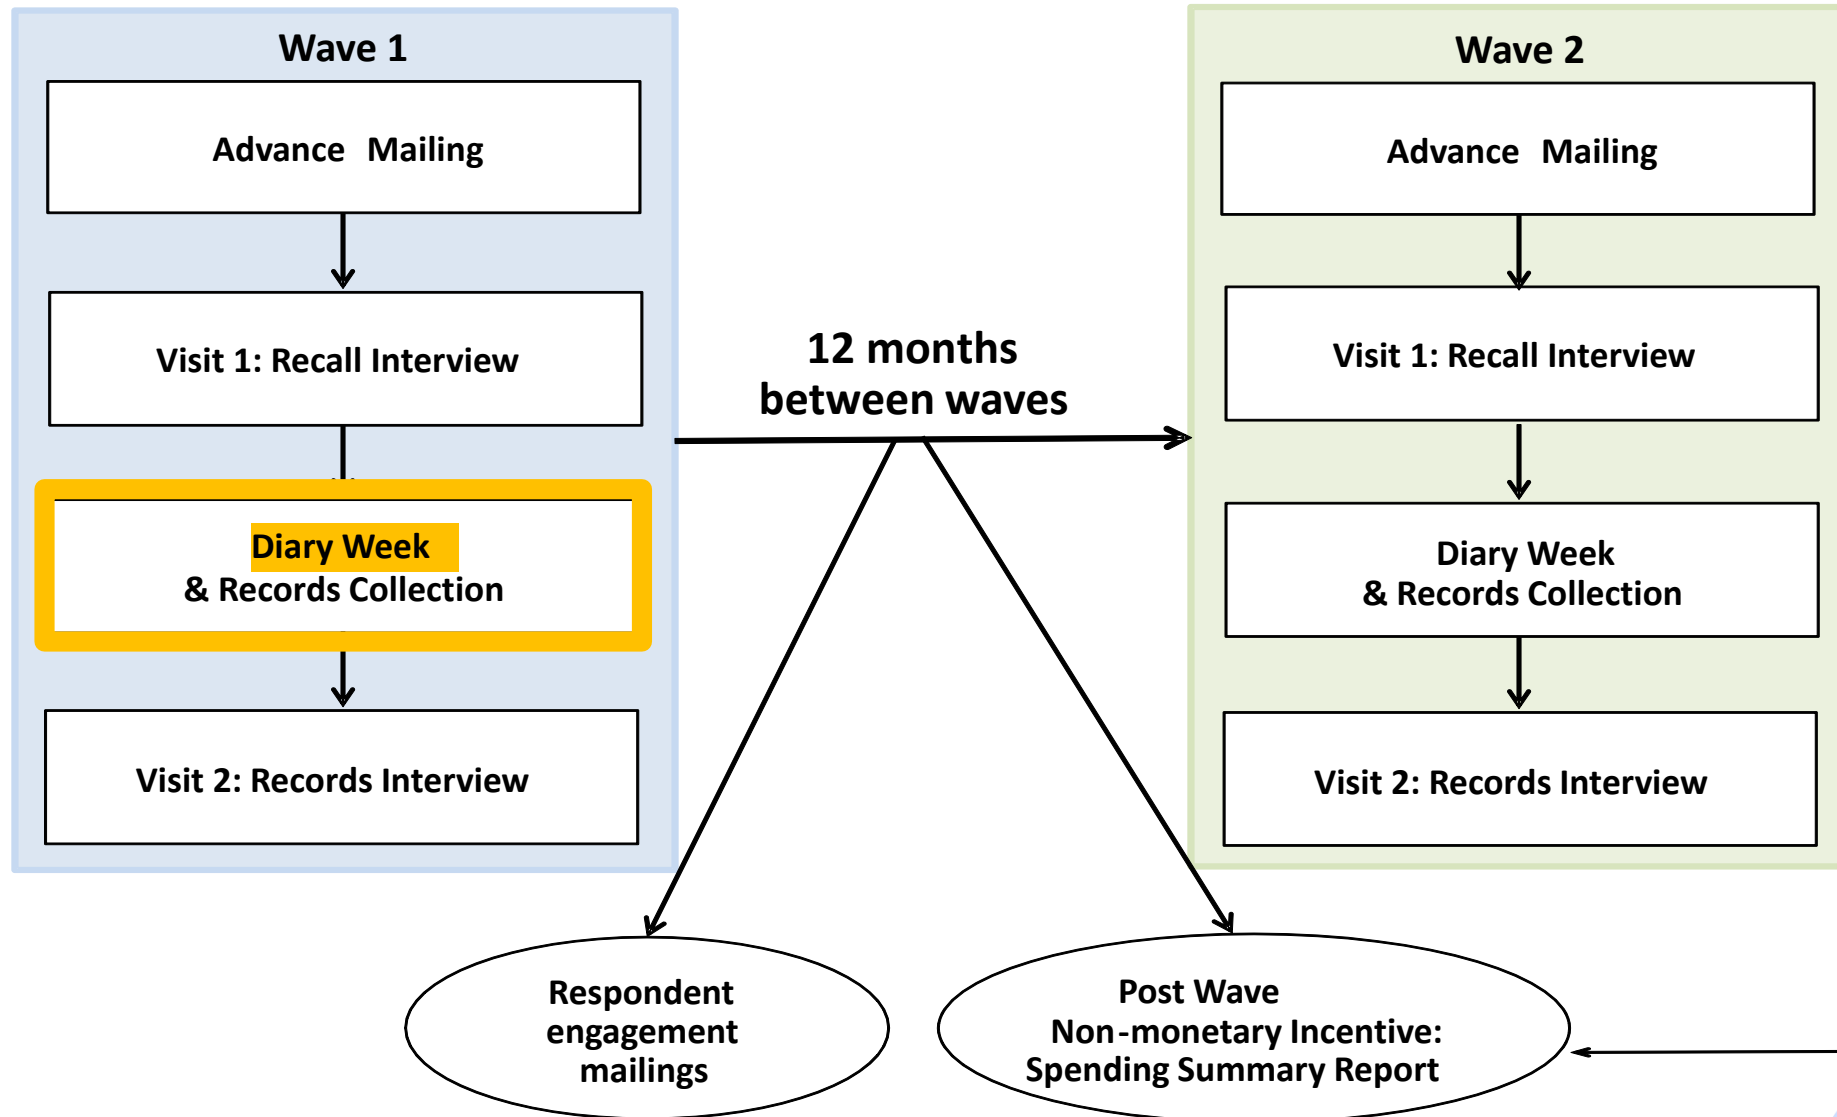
Wave 1

Advance Mailing

Visit 1: Recall Interview

Diary Week
& Records Collection

Visit 2: Records Interview

12 months
between waves

Wave 2

Advance Mailing

Visit 1: Recall Interview

Diary Week
& Records Collection

Visit 2: Records Interview

Respondent
engagement
mailings

Post Wave
Non-monetary Incentive:
Spending Summary Report